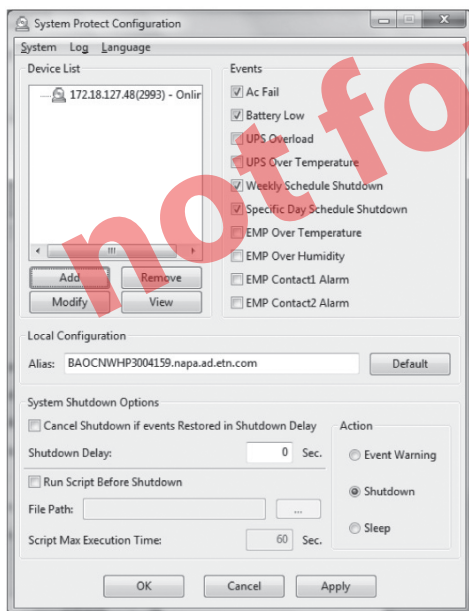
System Protect Configuration

System Log Language

Device List

172.18.127.48(2993) - Onlin

Add

Remove

Modify

View

Events

Ac Fail

Battery Low

UPS Overload

UPS Over Temperature

Weekly Schedule Shutdown

Specific Day Schedule Shutdown

EMP Over Temperature

EMP Over Humidity

EMP Contact1 Alarm

EMP Contact2 Alarm

not fo

Local Configuration

Alias: BAOCNWHP3004159.napa.ad.etn.com

Default

System Shutdown Options

Cancel Shutdown if events Restored in Shutdown Delay

Shutdown Delay: 0 Sec.

Run Script Before Shutdown

File Path:

...

Script Max Execution Time: 60 Sec.

Action

Event Warning

Shutdown

Sleep

OK

Cancel

Apply